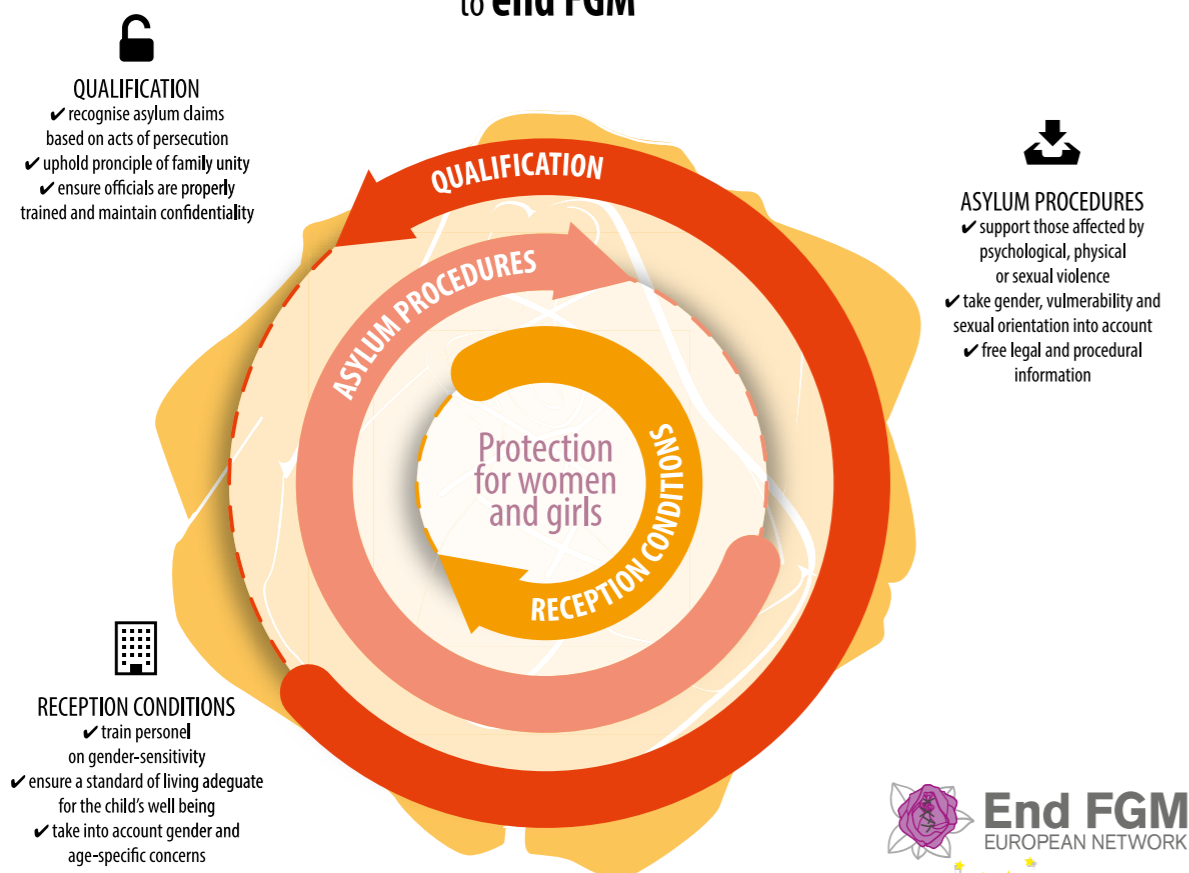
to end FGM

QUALIFICATION
✔ recognise asylum claims based on acts of persecution
✔ uphold principle of family unity
✔ ensure officials are properly trained and maintain confidentiality

ASYLUM PROCEDURES
✔ support those affected by psychological, physical or sexual violence
✔ take gender, vulmerability and sexual orientation into account
✔ free legal and procedural information

QUALIFICATION

ASYLUM PROCEDURES

RECEPTION CONDITIONS

Protection for women and girls

RECEPTION CONDITIONS
✔ train personel on gender-sensitivity
✔ ensure a standard of living adeguate for the child's well being
✔ take into account gender and age-specific concerns

End FGM
EUROPEAN NETWORK